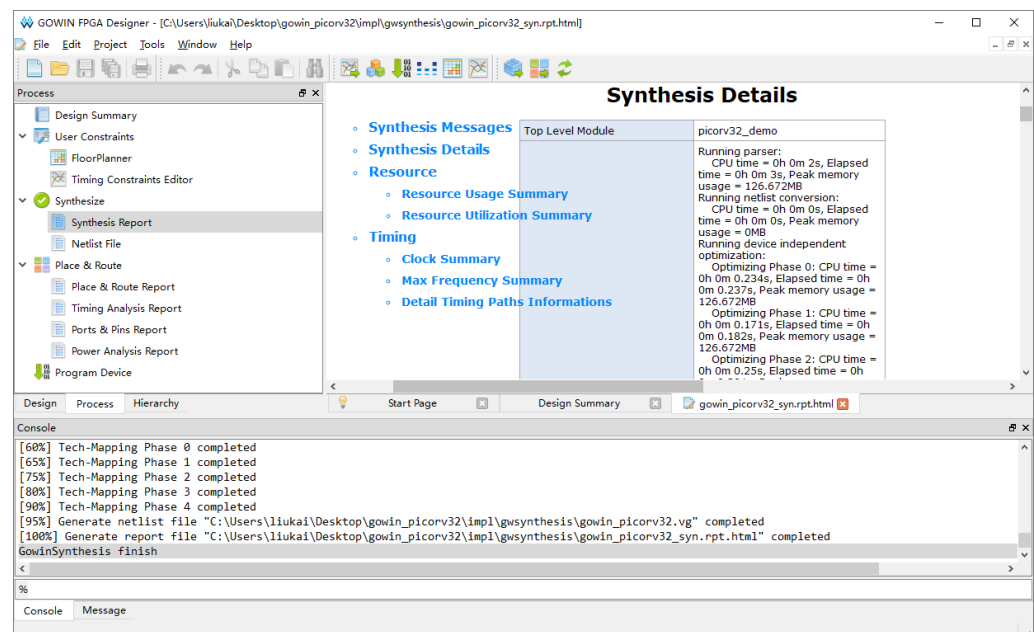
GOWIN FPGA Designer - [C:\Users\liukai\Desktop\gowin_picorv32\impl\gwsynthesis\gowin_picorv32_syn.rpt.html]

File Edit Project Tools Window Help

Process

Design Summary
User Constraints
FloorPlanner
Timing Constraints Editor
Synthesize
Synthesis Report
Netlist File
Place & Route
Place & Route Report
Timing Analysis Report
Ports & Pins Report
Power Analysis Report
Program Device

Design Process Hierarchy

Synthesis Details

Synthesis Messages
Synthesis Details
Resource
Resource Usage Summary
Resource Utilization Summary
Timing
Clock Summary
Max Frequency Summary
Detail Timing Paths Informations

| Top Level Module | picorv32_demo |
|---|---|
| | Running parser: CPU time = 0h 0m 2s, Elapsed time = 0h 0m 3s, Peak memory usage = 126.672MB Running netlist conversion: CPU time = 0h 0m 0s, Elapsed time = 0h 0m 0s, Peak memory usage = 0MB Running device independent optimization: Optimizing Phase 0: CPU time = 0h 0m 0.234s, Elapsed time = 0h 0m 0.237s, Peak memory usage = 126.672MB Optimizing Phase 1: CPU time = 0h 0m 0.171s, Elapsed time = 0h 0m 0.182s, Peak memory usage = 126.672MB Optimizing Phase 2: CPU time = 0h 0m 0.25s, Elapsed time = 0h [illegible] |

Start Page Design Summary gowin_picorv32_syn.rpt.html

Console

[60%] Tech-Mapping Phase 0 completed
[65%] Tech-Mapping Phase 1 completed
[75%] Tech-Mapping Phase 2 completed
[80%] Tech-Mapping Phase 3 completed
[90%] Tech-Mapping Phase 4 completed
[95%] Generate netlist file "C:\Users\liukai\Desktop\gowin_picorv32\impl\gwsynthesis\gowin_picorv32.vg" completed
[100%] Generate report file "C:\Users\liukai\Desktop\gowin_picorv32\impl\gwsynthesis\gowin_picorv32_syn.rpt.html" completed
GowinSynthesis finish

%

Console Message